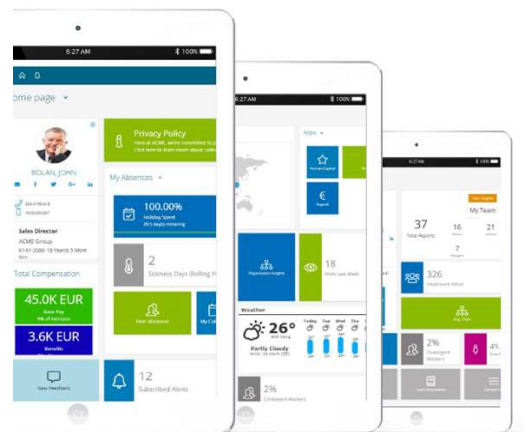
6:27 AM
100%
ome page
BOLAN, JOHN
Sales Director
ACME Group
Total Compensation
45.0K EUR
Base Pay
3.6K EUR
Benefits
Privacy Policy
Here at ACME, we are committed to
Click here to learn more about coll
My Absences
100.00%
Holiday Spent
2
Sickness Days (Rolling Y
Peer Absence
My Ca
New Feedback
12
Subscribed Alerts

6:27 AM
100%
Apps
Human Capital
Payroll
Organization Insights
18
Visits Last Week
Weather
26°
Partly Cloudy
Today
Tue
Wed
Thu
2%
Contingent Workers

My Team
37
Total Reports
16
21
7
326
Headcount Active
2%
Contingent Workers